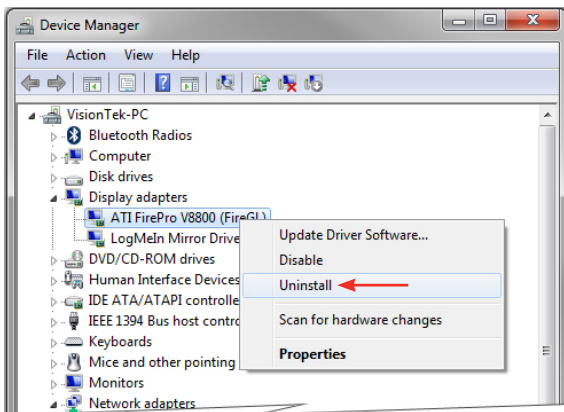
Device Manager

File Action View Help

VisionTek-PC
Bluetooth Radios
Computer
Disk drives
Display adapters
ATI FirePro V8800 (FireGL)
LogMeIn Mirror Drive
DVD/CD-ROM drives
Human Interface Devices
IDE ATA/ATAPI controlle
IEEE 1394 Bus host contro
Keyboards
Mice and other pointing
Monitors
Network adapters

Update Driver Software...
Disable
Uninstall
Scan for hardware changes
Properties